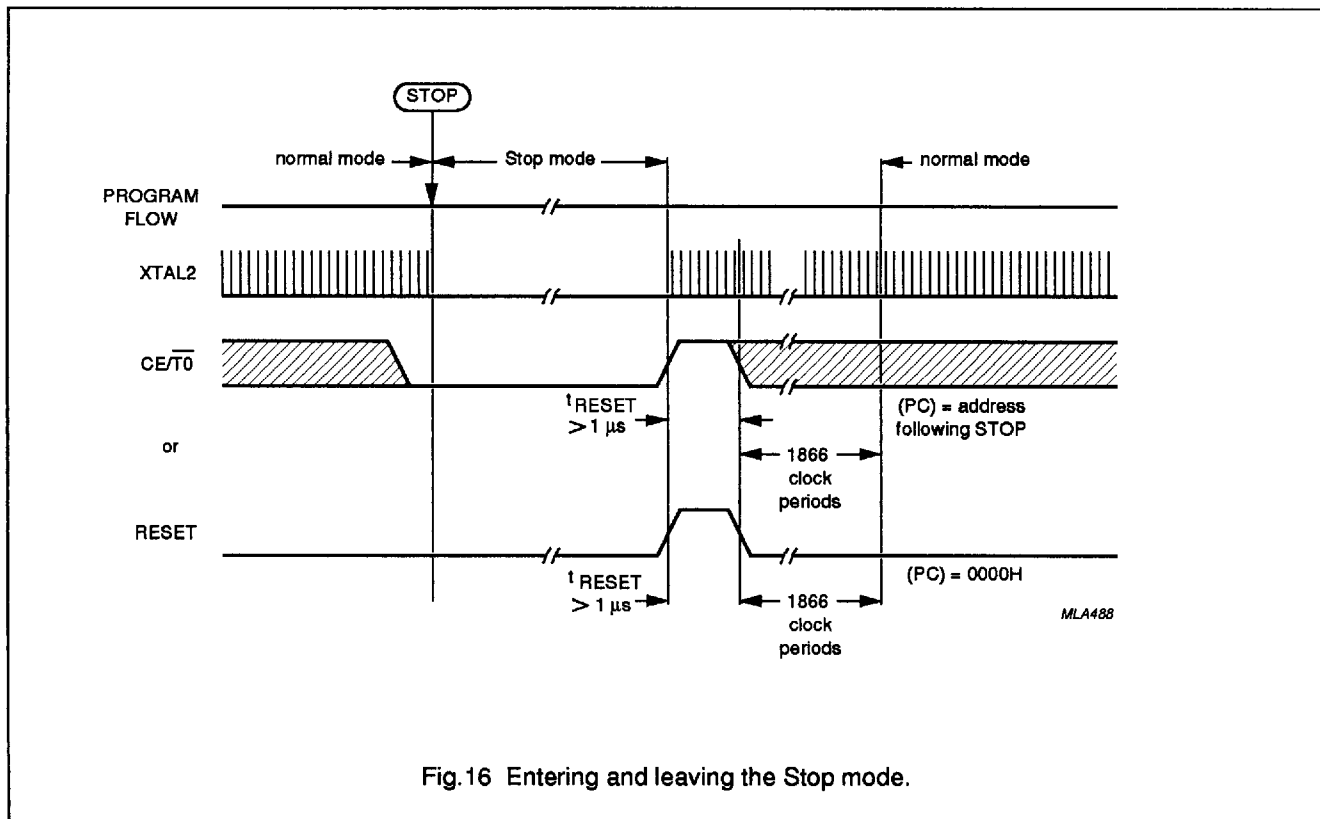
STOP

normal mode

Stop mode

normal mode

PROGRAM FLOW

XTAL2

CE/$\overline{T0}$

$t_{RESET}$ $> 1\ \mu s$

(PC) = address following STOP

or

1866 clock periods

RESET

$t_{RESET}$ $> 1\ \mu s$

1866 clock periods

(PC) = 0000H

MLA488

Fig.16 Entering and leaving the Stop mode.